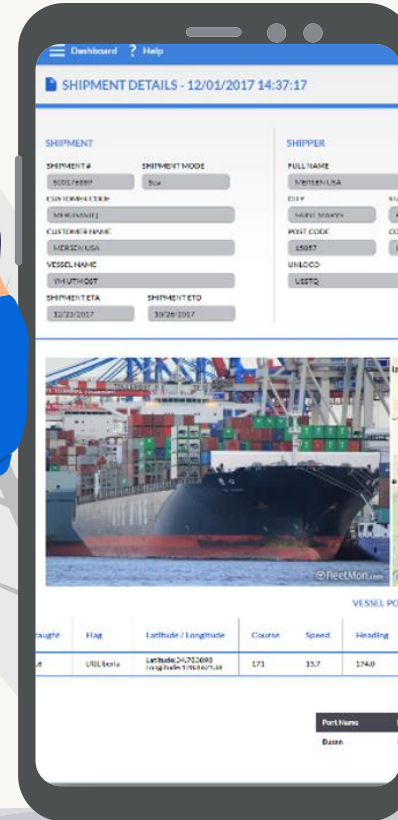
Dashboard ? Help

SHIPMENT DETAILS - 12/01/2017 14:37:17

SHIPMENT

SHIPMENT # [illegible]

SHIPMENT MODE Sea

CUSTOMER CODE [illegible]

CUSTOMER NAME MERSEN USA

VESSEL NAME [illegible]

SHIPMENT ETA 12/23/2017

SHIPMENT ETD 10/26/2017

SHIPPER

FULL NAME MERSEN USA

CITY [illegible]

POST CODE 15057

UNLOCO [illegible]

©fleetMon.com

VESSEL PO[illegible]

| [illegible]raught | Flag | Latitude / Longitude | Course | Speed | Heading |
|---|---|---|---|---|---|
| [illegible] | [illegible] | Latitude 24.703090 Longitude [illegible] | 171 | 13.7 | 174.0 |

| Port Name |
|---|
| Busan |